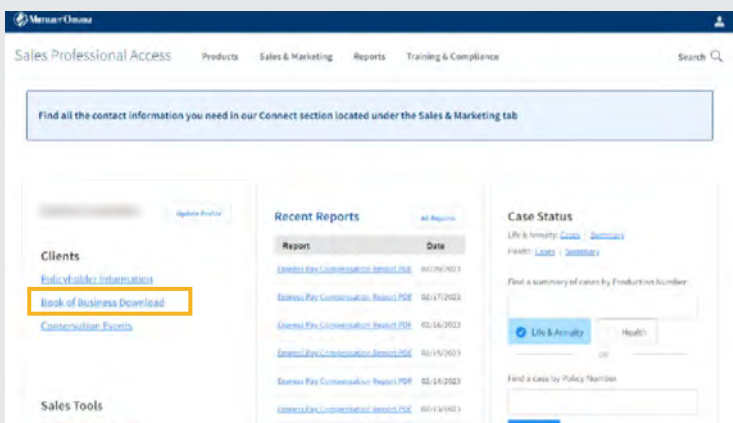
Mutual of Omaha

Sales Professional Access

Products

Sales & Marketing

Reports

Training & Compliance

Search

Find all the contact information you need in our Connect section located under the Sales & Marketing tab

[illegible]

Update Profile

Clients

PolicyFolder Information

Book of Business Download

Conservation Events

Sales Tools

Recent Reports

All Reports

| Report | Date |
|---|---|
| Express Pay Compensation Report PDF | 02/20/2023 |
| Express Pay Compensation Report PDF | 02/17/2023 |
| Express Pay Compensation Report PDF | 02/16/2023 |
| Express Pay Compensation Report PDF | 02/15/2023 |
| Express Pay Compensation Report PDF | 02/14/2023 |
| Express Pay Compensation Report PDF | 02/13/2023 |

Case Status

Life & Annuity: Cases | Summary

Health: Cases | Summary

Find a summary of cases by Production Number

Life & Annuity

Health

OR

Find a case by Policy Number